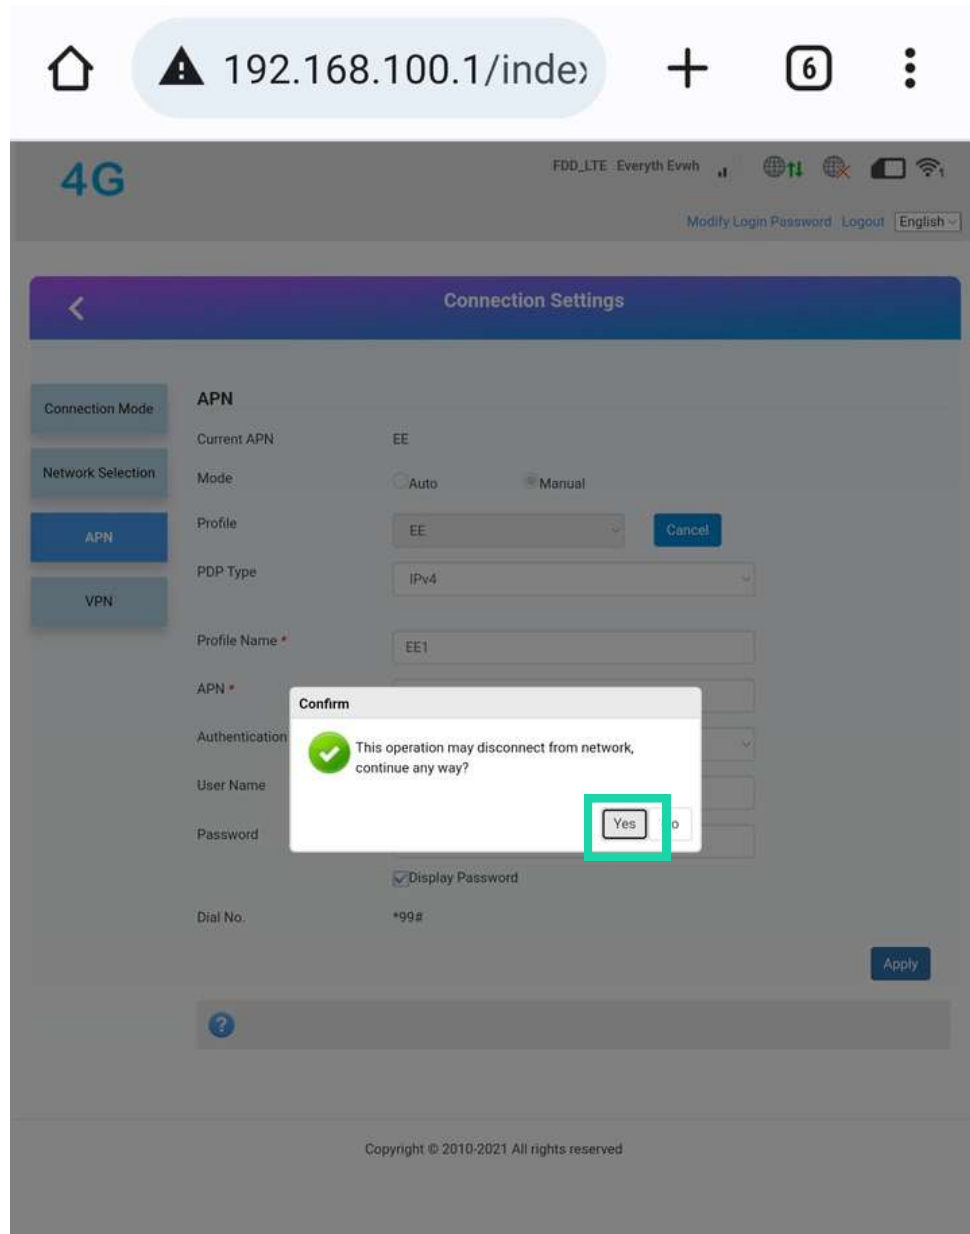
192.168.100.1/inde

6

4G

FDD_LTE Everyth Evwh

Modify Login Password Logout English

Connection Settings

Connection Mode

Network Selection

APN

VPN

APN

Current APN EE

Mode Auto Manual

Profile EE Cancel

PDP Type IPv4

Profile Name * EE1

APN *

Authentication

User Name

Password

Confirm

This operation may disconnect from network, continue any way?

Yes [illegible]o

Display Password

Dial No. *99#

Apply

?

Copyright © 2010-2021 All rights reserved